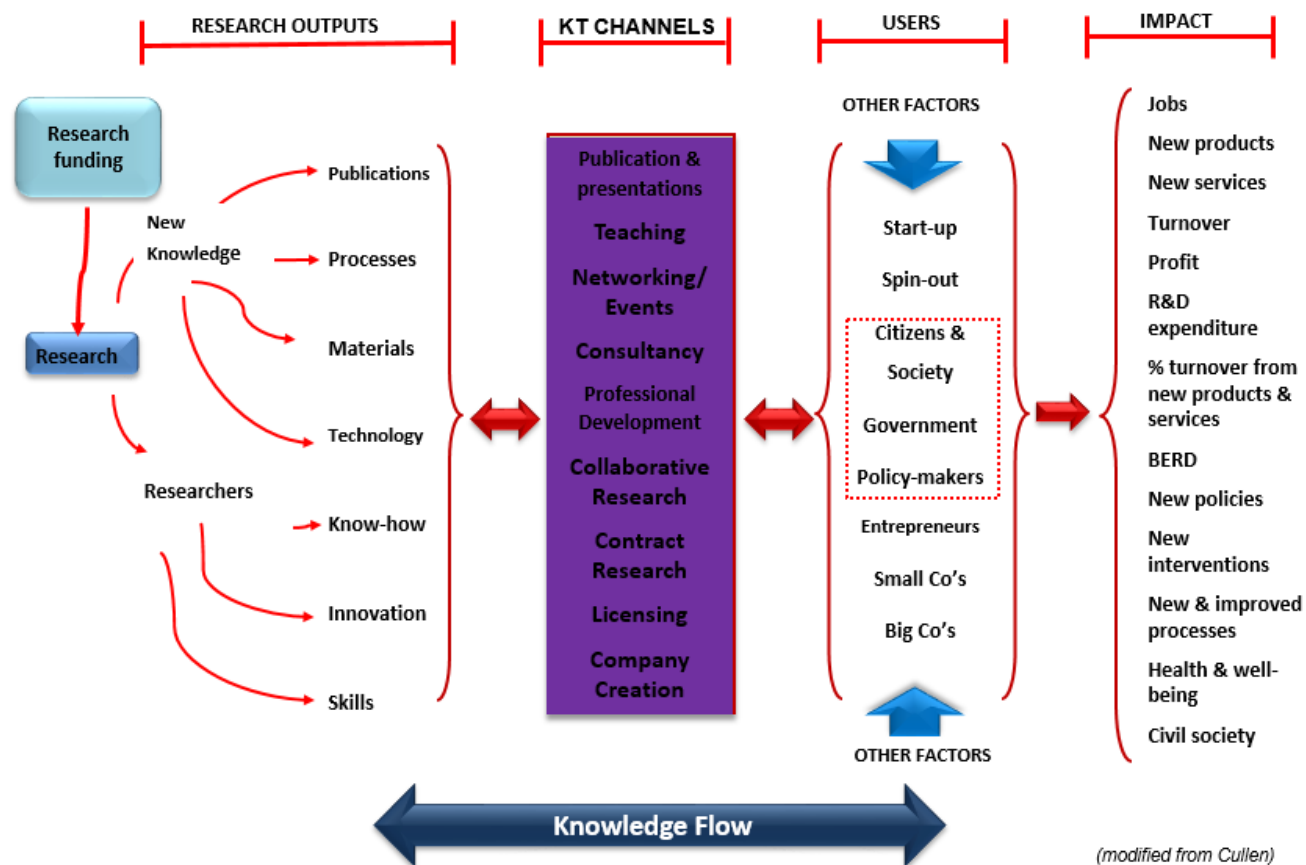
RESEARCH OUTPUTS

KT CHANNELS

USERS

IMPACT

Research funding

New Knowledge

Research

Researchers

Publications

Processes

Materials

Technology

Know-how

Innovation

Skills

Publication & presentations

Teaching

Networking/ Events

Consultancy

Professional Development

Collaborative Research

Contract Research

Licensing

Company Creation

OTHER FACTORS

Start-up

Spin-out

Citizens & Society

Government

Policy-makers

Entrepreneurs

Small Co's

Big Co's

OTHER FACTORS

Jobs

New products

New services

Turnover

Profit

R&D expenditure

% turnover from new products & services

BERD

New policies

New interventions

New & improved processes

Health & well-being

Civil society

Knowledge Flow

(modified from Cullen)